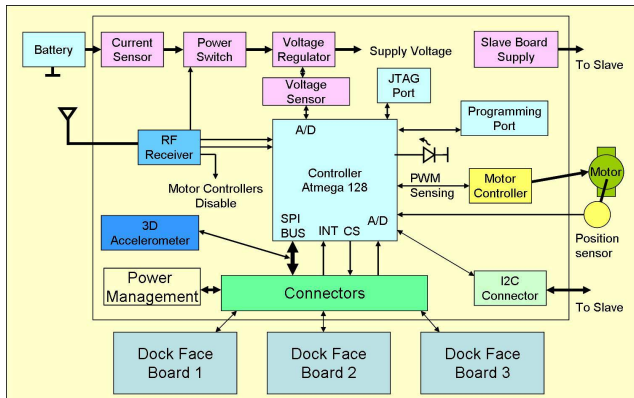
Battery

Current Sensor

Power Switch

Voltage Regulator

Supply Voltage

Slave Board Supply

To Slave

Voltage Sensor

JTAG Port

Programming Port

RF Receiver

A/D

Controller Atmega 128

Motor Controllers Disable

PWM

Sensing

Motor Controller

Motor

Position sensor

3D Accelerometer

SPI BUS

INT

CS

A/D

Power Management

Connectors

I2C Connector

To Slave

Dock Face Board 1

Dock Face Board 2

Dock Face Board 3